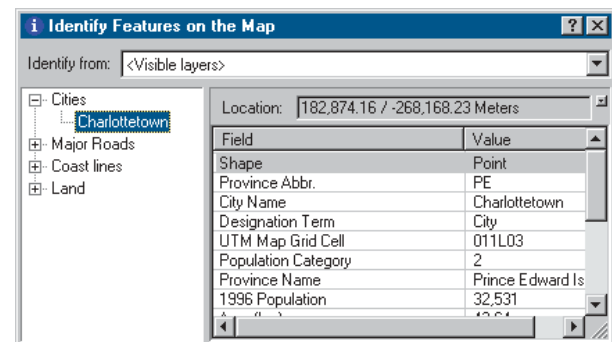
i Identify Features on the Map

Identify from: <Visible layers>

Cities
Charlottetown
Major Roads
Coast lines
Land

Location: 182,874.16 / -268,168.23 Meters

| Field | Value |
|---|---|
| Shape | Point |
| Province Abbr. | PE |
| City Name | Charlottetown |
| Designation Term | City |
| UTM Map Grid Cell | 011L03 |
| Population Category | 2 |
| Province Name | Prince Edward Is |
| 1996 Population | 32,531 |
| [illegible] | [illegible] |